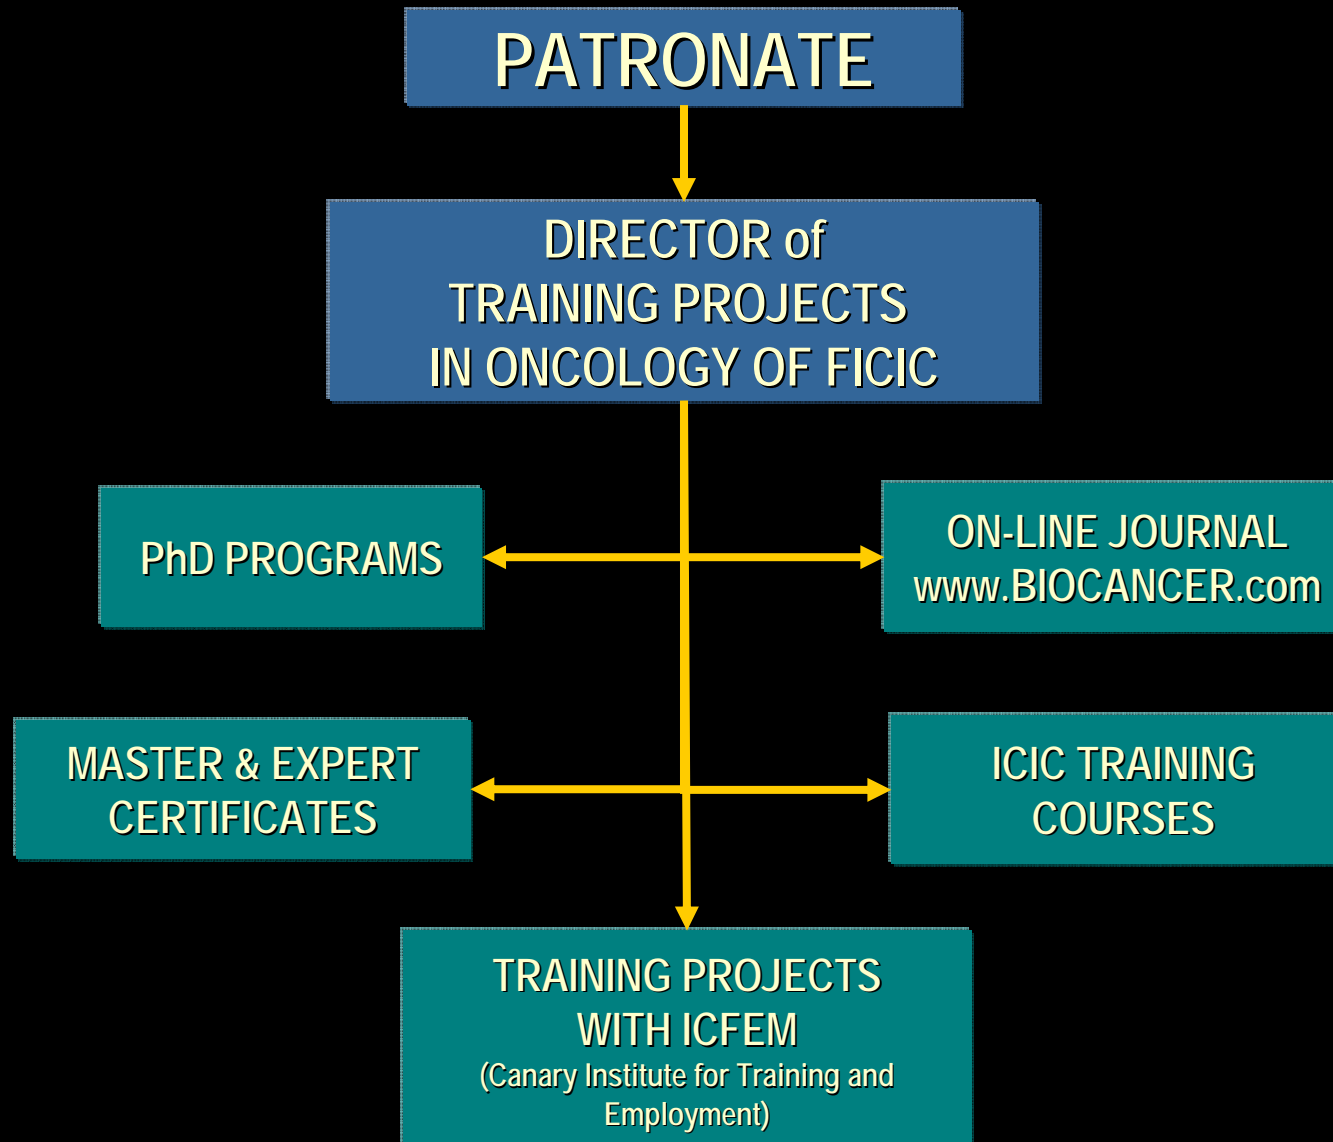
PATRONATE

DIRECTOR of TRAINING PROJECTS IN ONCOLOGY OF FICIC

PhD PROGRAMS

ON-LINE JOURNAL www.BIOCANCER.com

MASTER & EXPERT CERTIFICATES

ICIC TRAINING COURSES

TRAINING PROJECTS WITH ICFEM
(Canary Institute for Training and Employment)